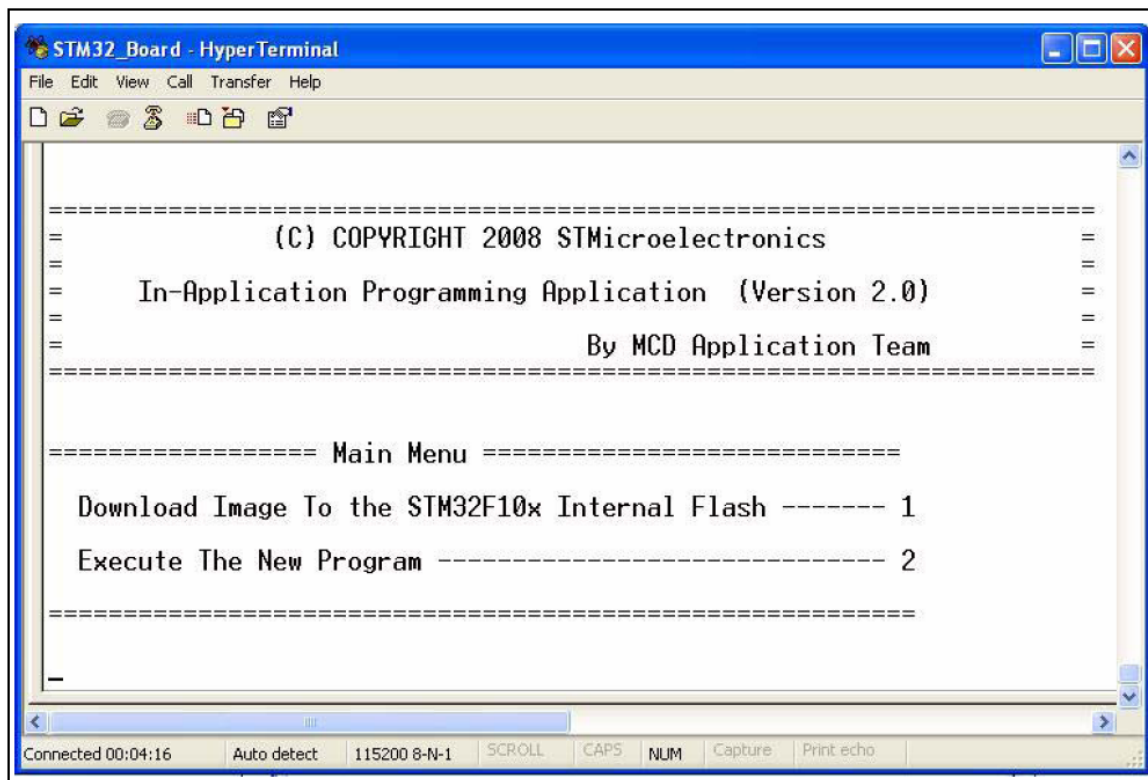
STM32_Board - HyperTerminal

File Edit View Call Transfer Help

=====================================================================
= (C) COPYRIGHT 2008 STMicroelectronics =
=                                                                   =
= In-Application Programming Application (Version 2.0) =
=                                                                   =
= By MCD Application Team =
=====================================================================

================== Main Menu ============================

Download Image To the STM32F10x Internal Flash ------- 1

Execute The New Program -------------------------------- 2

==========================================================

_

Connected 00:04:16 | Auto detect | 115200 8-N-1 | SCROLL | CAPS | NUM | Capture | Print echo